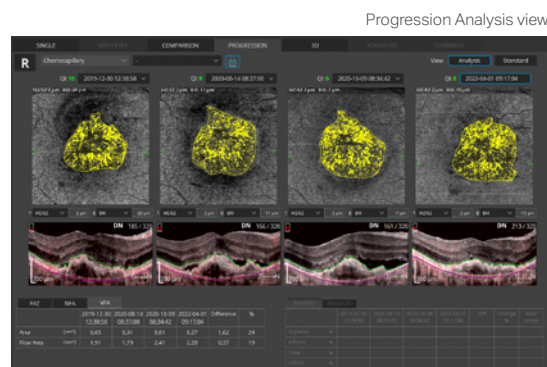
Progression Analysis view

SINGLE

COMPARISON

PROGRESSION

3D

R

Choriocapillary

View

Analysis

Standard

QI 10

2019-12-30 12:38:58

QI 9

2020-08-14 08:37:00

QI 8

2020-10-09 08:34:42

QI 8

2022-04-01 09:17:04

DN 185 / 320

DN 166 / 320

DN 161 / 320

DN 213 / 320

FAZ

NPA

VFA

| | | 2019-12-30 12:38:58 | 2020-08-14 08:37:00 | 2020-10-09 08:34:42 | 2022-04-01 09:17:04 | Difference | % |
|---|---|---|---|---|---|---|---|
| Area | (mm²) | 6,65 | 6,81 | 6,61 | 8,27 | 1,62 | 24 |
| Flow Area | (mm²) | 1,91 | 1,79 | 2,41 | 2,28 | 0,37 | 19 |